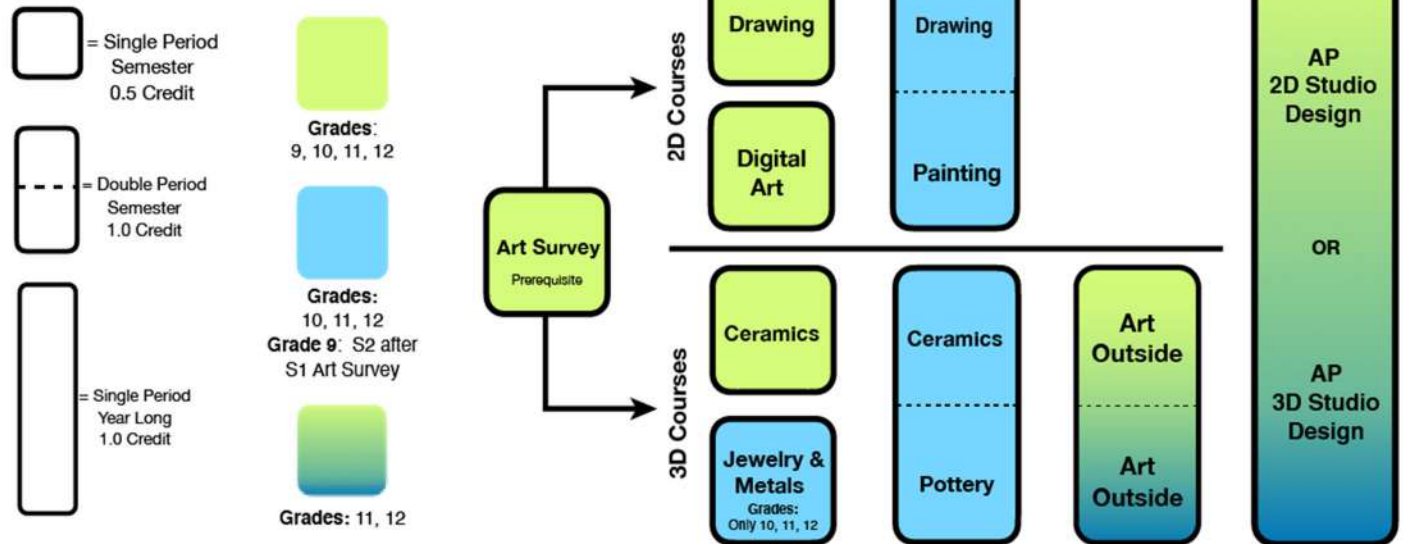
= Single Period Semester 0.5 Credit

= Double Period Semester 1.0 Credit

= Single Period Year Long 1.0 Credit

Grades: 9, 10, 11, 12

Grades: 10, 11, 12
Grade 9: S2 after S1 Art Survey

Grades: 11, 12

Art Survey
Prerequisite

2D Courses

Drawing

Digital Art

Drawing

Painting

3D Courses

Ceramics

Jewelry & Metals
Grades: Only 10, 11, 12

Ceramics

Pottery

Art Outside

Art Outside

AP 2D Studio Design

OR

AP 3D Studio Design